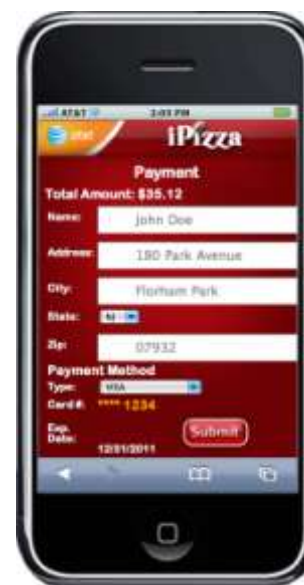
AT&T 2:03 PM
at&t
iPizza
Payment
Total Amount: $35.12
Name: John Doe
Address: 180 Park Avenue
City: Florham Park
State: NJ
Zip: 07932
Payment Method
Type: VISA
Card #: **** 1234
Exp. Date: 12/01/2011
Submit